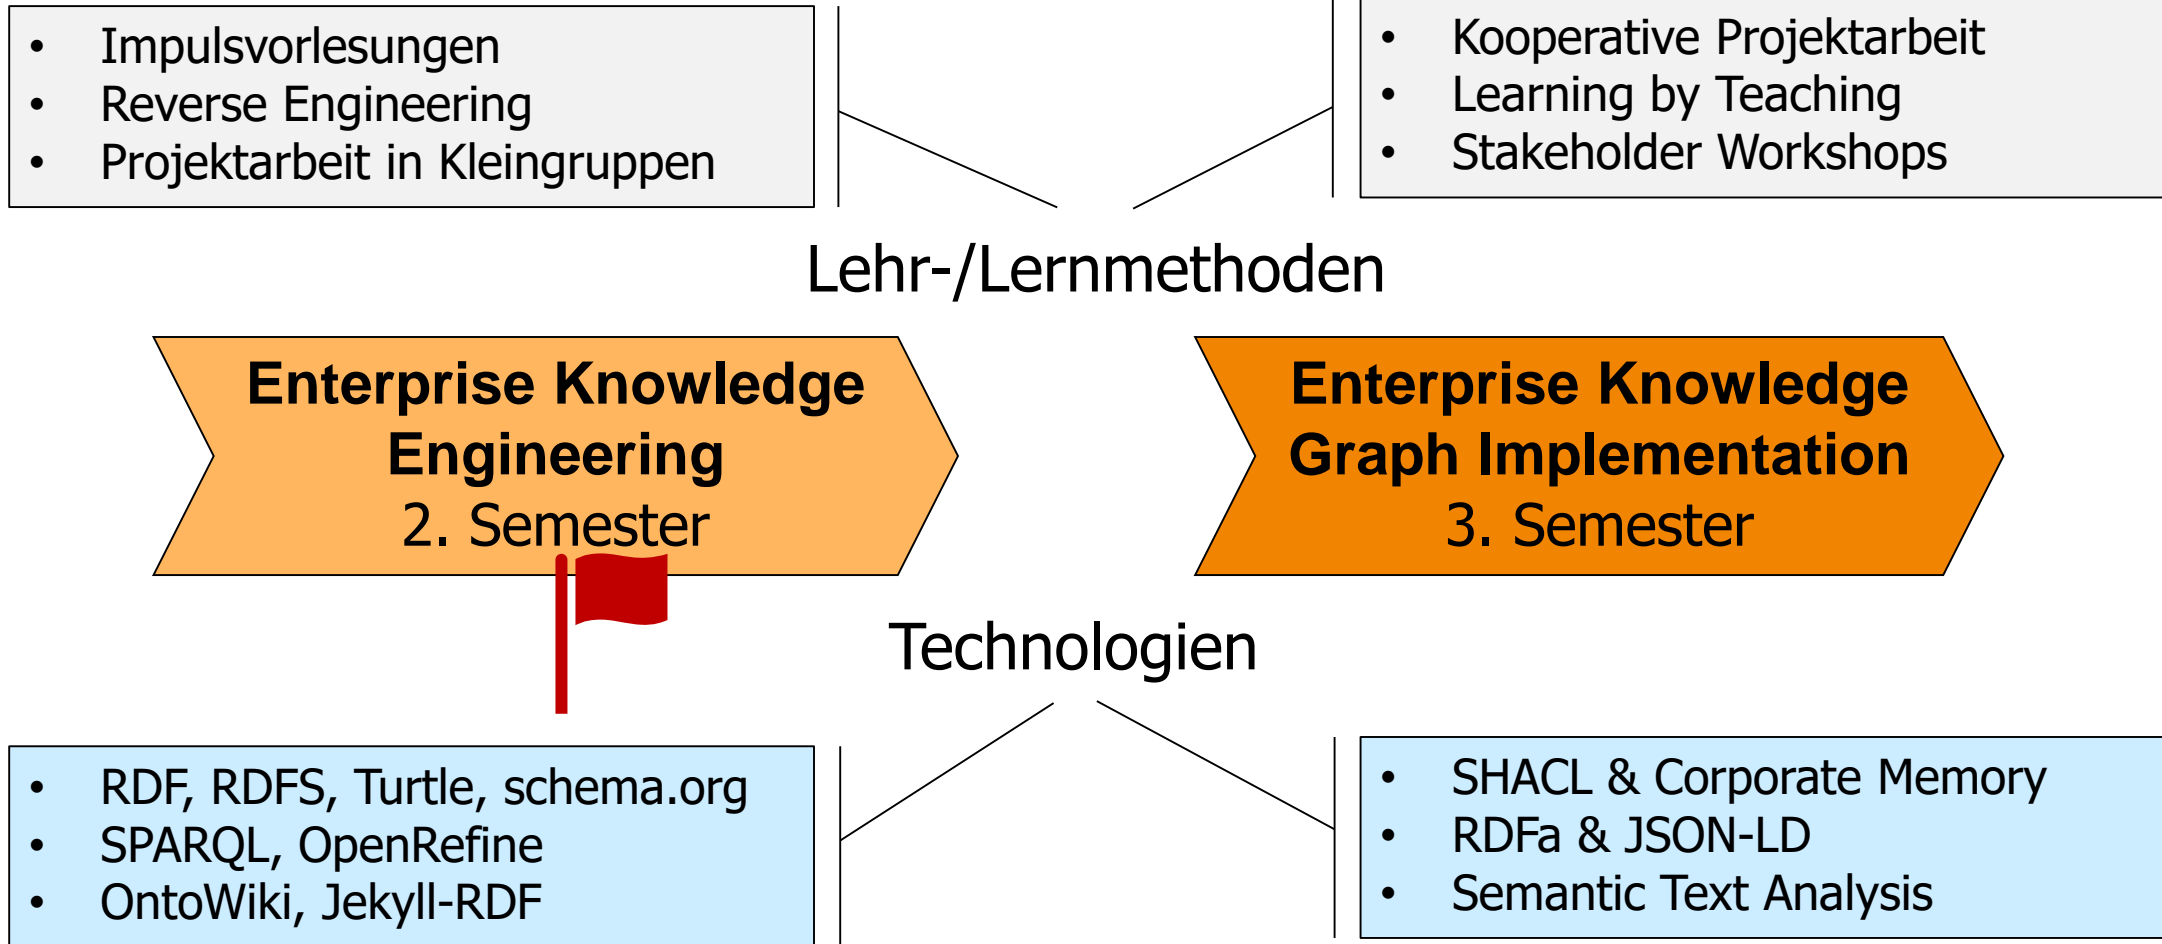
- Impulsvorlesungen
- Reverse Engineering
- Projektarbeit in Kleingruppen

- Kooperative Projektarbeit
- Learning by Teaching
- Stakeholder Workshops

Lehr-/Lernmethoden

**Enterprise Knowledge Engineering**
2. Semester

**Enterprise Knowledge Graph Implementation**
3. Semester

Technologien

- RDF, RDFS, Turtle, schema.org
- SPARQL, OpenRefine
- OntoWiki, Jekyll-RDF

- SHACL & Corporate Memory
- RDFa & JSON-LD
- Semantic Text Analysis